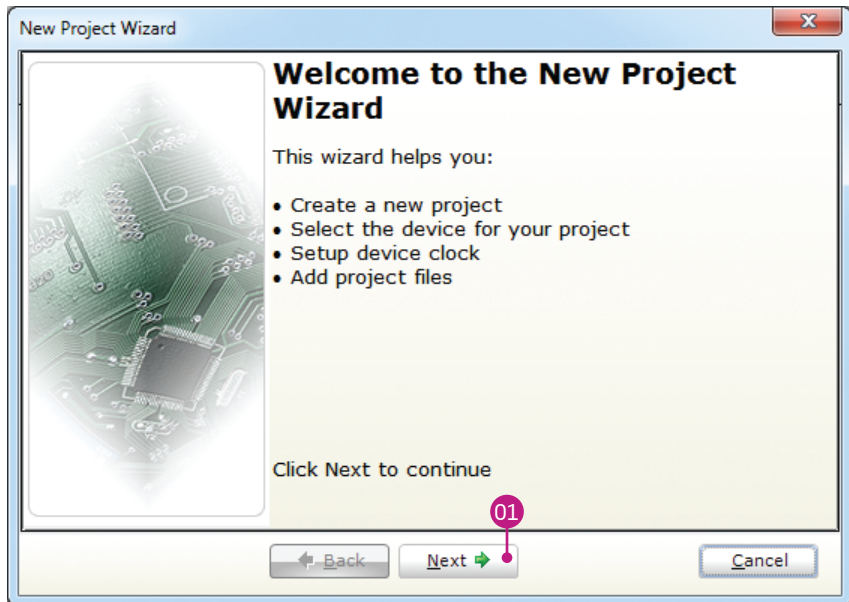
New Project Wizard

Welcome to the New Project Wizard

This wizard helps you:

• Create a new project
• Select the device for your project
• Setup device clock
• Add project files

Click Next to continue

01

Back

Next

Cancel